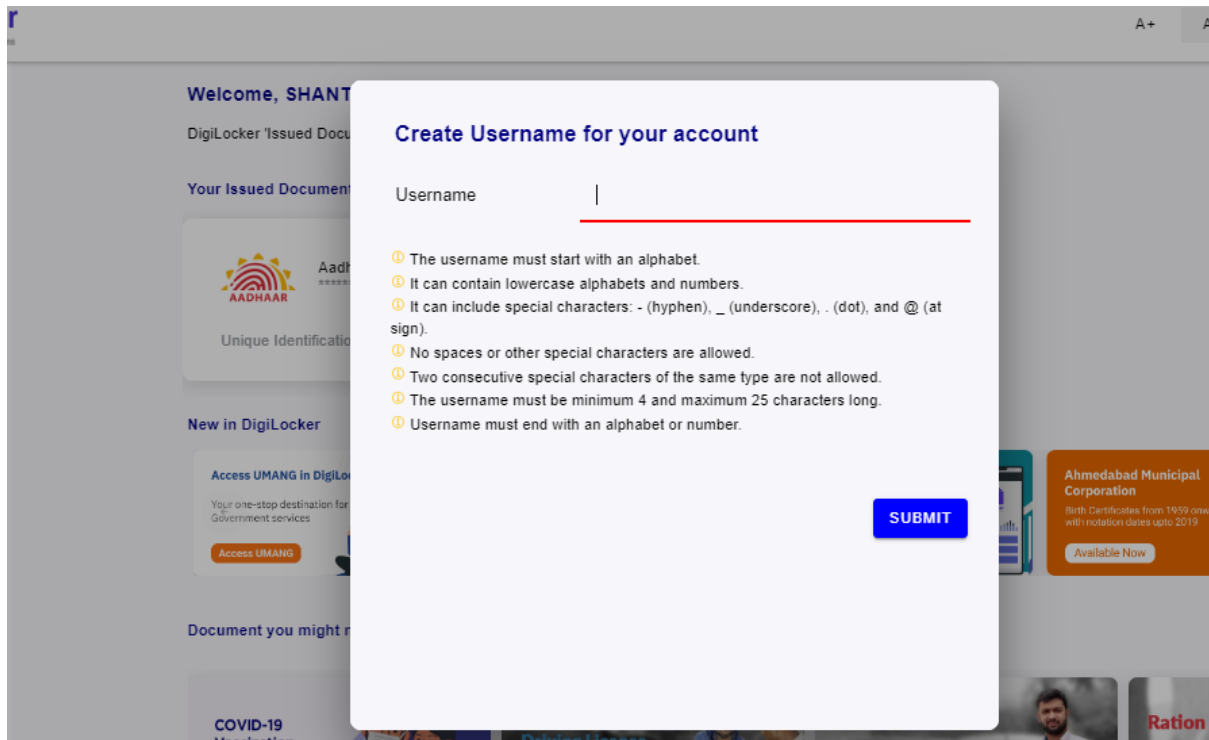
r

A+ A

Welcome, SHANT

DigiLocker 'Issued Docu

Your Issued Document

AADHAAR

Aadh

Unique Identificatio

New in DigiLocker

Access UMANG in DigiLo

Your one-stop destination for Government services

Access UMANG

Ahmedabad Municipal Corporation

Birth Certificates from 1959 onw with notation dates upto 2019

Available Now

Document you might r

COVID-19

Ration

Create Username for your account

Username

The username must start with an alphabet.

It can contain lowercase alphabets and numbers.

It can include special characters: - (hyphen), _ (underscore), . (dot), and @ (at sign).

No spaces or other special characters are allowed.

Two consecutive special characters of the same type are not allowed.

The username must be minimum 4 and maximum 25 characters long.

Username must end with an alphabet or number.

SUBMIT